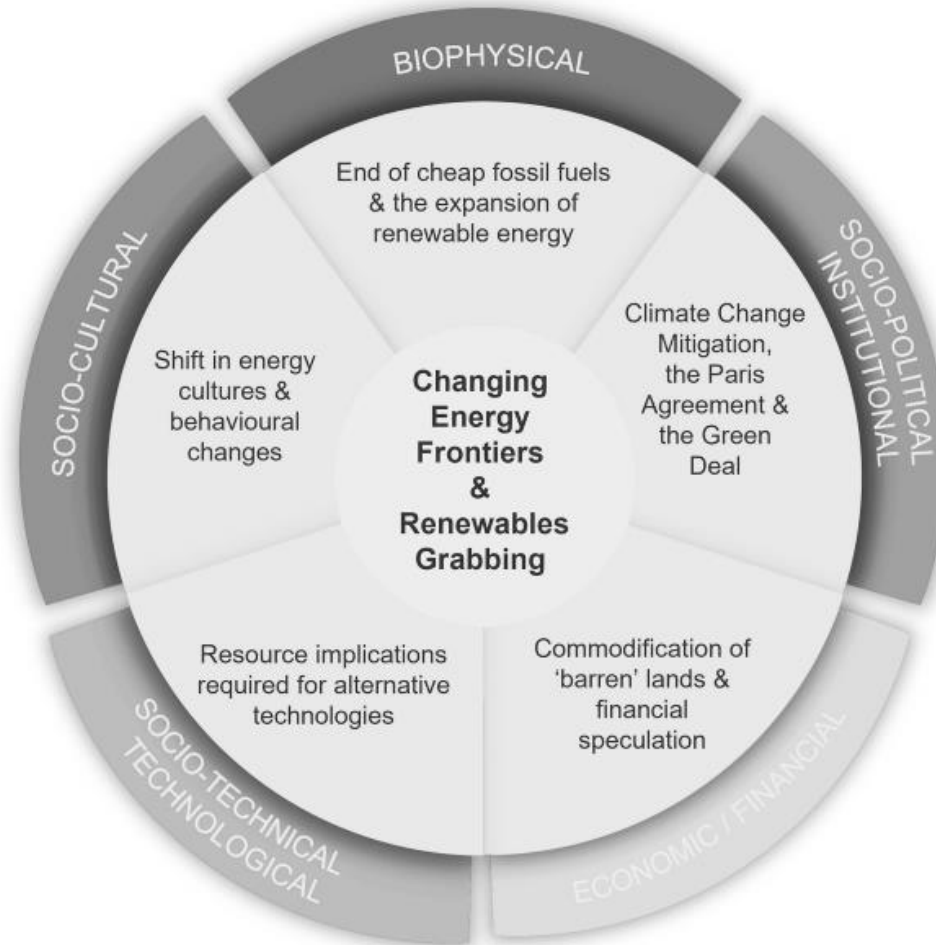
BIOPHYSICAL

End of cheap fossil fuels & the expansion of renewable energy

SOCIO-POLITICAL INSTITUTIONAL

Climate Change Mitigation, the Paris Agreement & the Green Deal

ECONOMIC / FINANCIAL

Commodification of 'barren' lands & financial speculation

SOCIO-TECHNICAL TECHNOLOGICAL

Resource implications required for alternative technologies

SOCIO-CULTURAL

Shift in energy cultures & behavioural changes

Changing Energy Frontiers & Renewables Grabbing